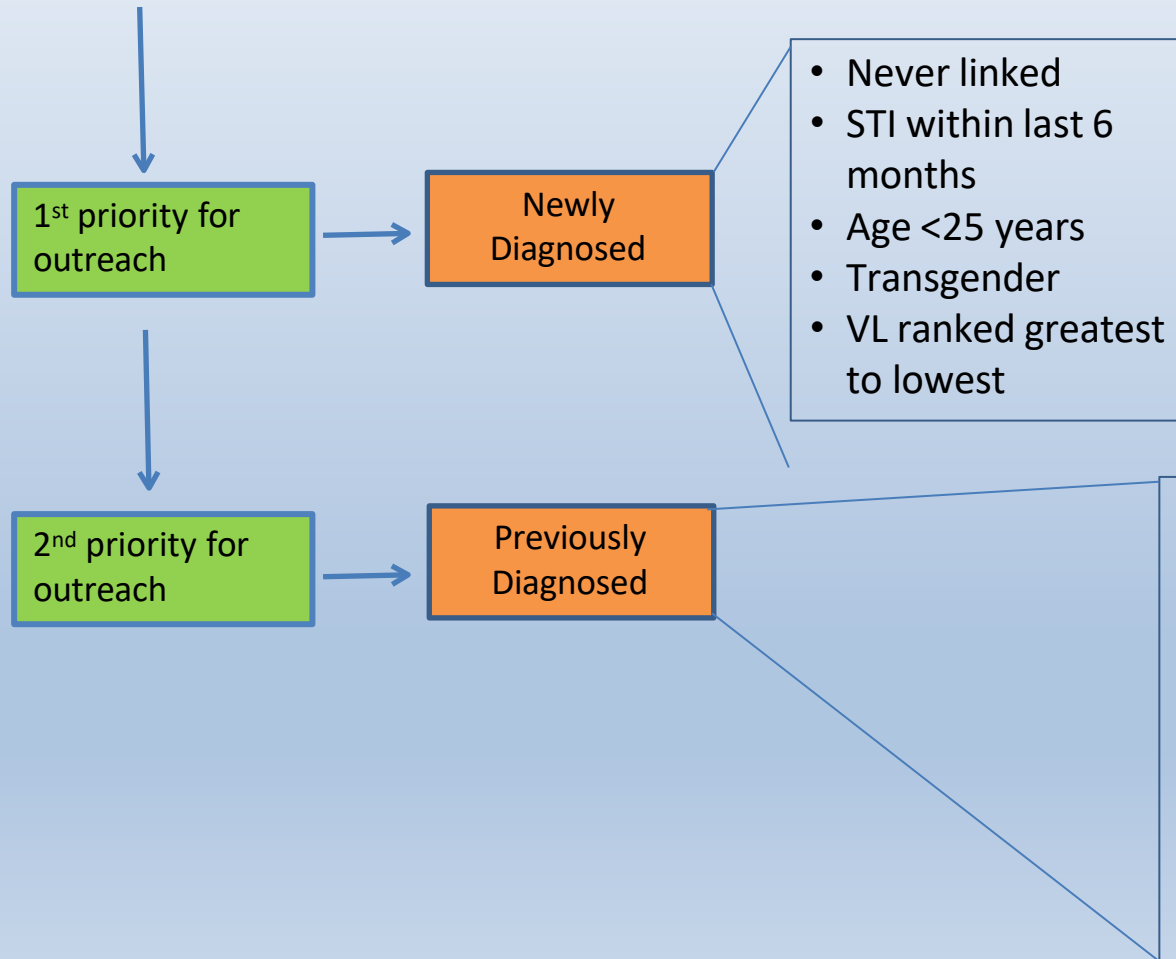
1$^{st}$ priority for outreach

Newly Diagnosed

- Never linked
- STI within last 6 months
- Age <25 years
- Transgender
- VL ranked greatest to lowest

2$^{nd}$ priority for outreach

Previously Diagnosed